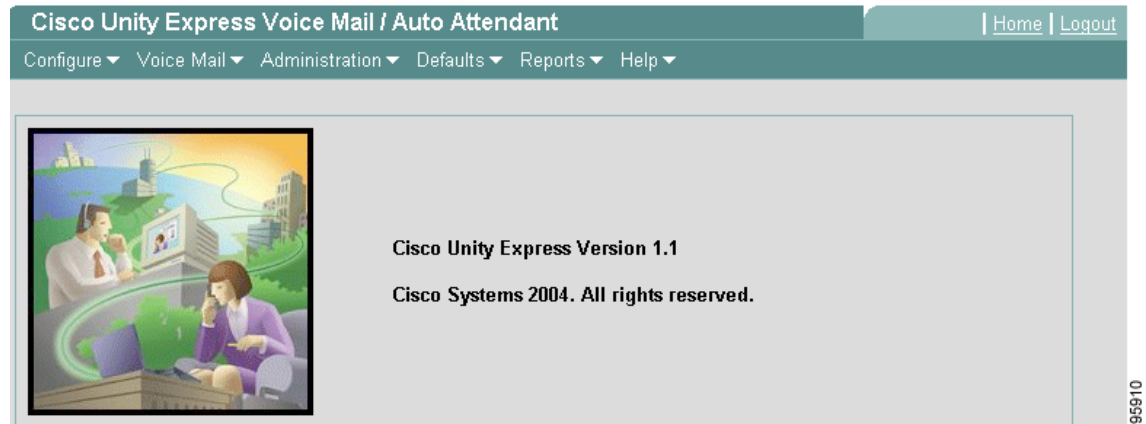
Cisco Unity Express Voice Mail / Auto Attendant

| Home | Logout

Configure ▾ Voice Mail ▾ Administration ▾ Defaults ▾ Reports ▾ Help ▾

Cisco Unity Express Version 1.1

Cisco Systems 2004. All rights reserved.

95910